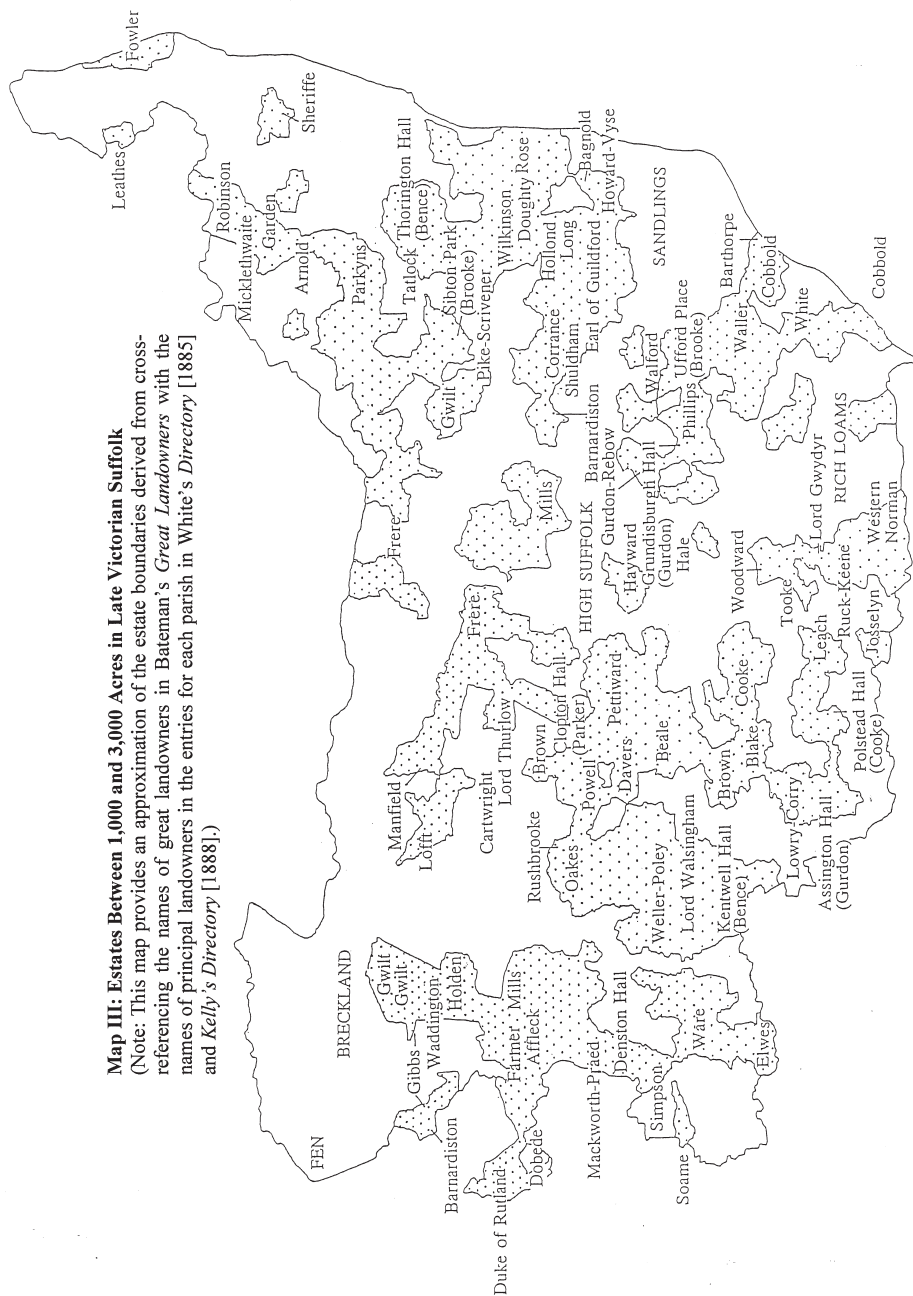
**Map III: Estates Between 1,000 and 3,000 Acres in Late Victorian Suffolk**
(Note: This map provides an approximation of the estate boundaries derived from cross-referencing the names of great landowners in Bateman's *Great Landowners* with the names of principal landowners in the entries for each parish in White's *Directory* [1885] and *Kelly's Directory* [1888].)

BRECKLAND

FEN

Gwilt
Gwilt
Gibbs
Waddington
Holden
Barnardiston
Farmer
Mills
Affleck
Duke of Rutland
Dobede
Mackworth-Praed
Denston Hall
Simpson
Soame
Ware
Elwes
Manfield
Lofft
Cartwright
Lord Thurlow
Rushbrooke
Brown
Clopton Hall (Parker)
Oakes
Powell
Davers
Pettiward
Beale
Weller-Poley
Lord Walsingham
Kentwell Hall (Bence)
Brown
Blake
Cooke
Lowry
Corry
Assington Hall (Gurdon)
Polstead Hall (Cooke)
Leach
Josselyn
Tooke
Ruck-Keene
Woodward
Lord Gwydyr
Western
Norman
RICH LOAMS
Frere
Frere
Mills
HIGH SUFFOLK
Hayward
Gurdon-Rebow
Barnardiston
Grundisburgh Hall (Gurdon)
Hale
Phillips
Walford
Ufford Place (Brooke)
Waller
White
Cobbold
Barthorpe
Cobbold
SANDLINGS
Shuldham
Corrance
Earl of Guildford
Long
Hollond
Howard-Vyse
Bagnold
Gwilt
Pike-Scrivener
Sibton Park (Brooke)
Wilkinson
Doughty Rose
Tatlock
Thorington Hall (Bence)
Parkyns
Arnold
Mickelthwaite
Garden
Robinson
Leathes
Sheriffe
Fowler